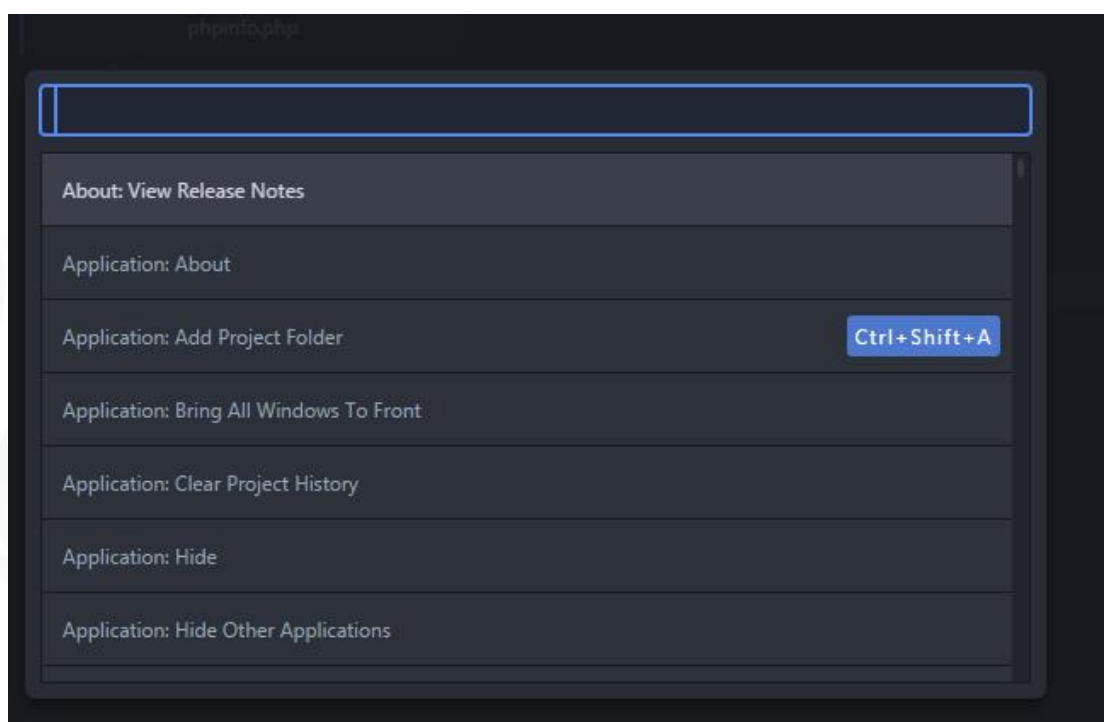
phpinfo.php

About: View Release Notes

Application: About

Application: Add Project Folder Ctrl+Shift+A

Application: Bring All Windows To Front

Application: Clear Project History

Application: Hide

Application: Hide Other Applications